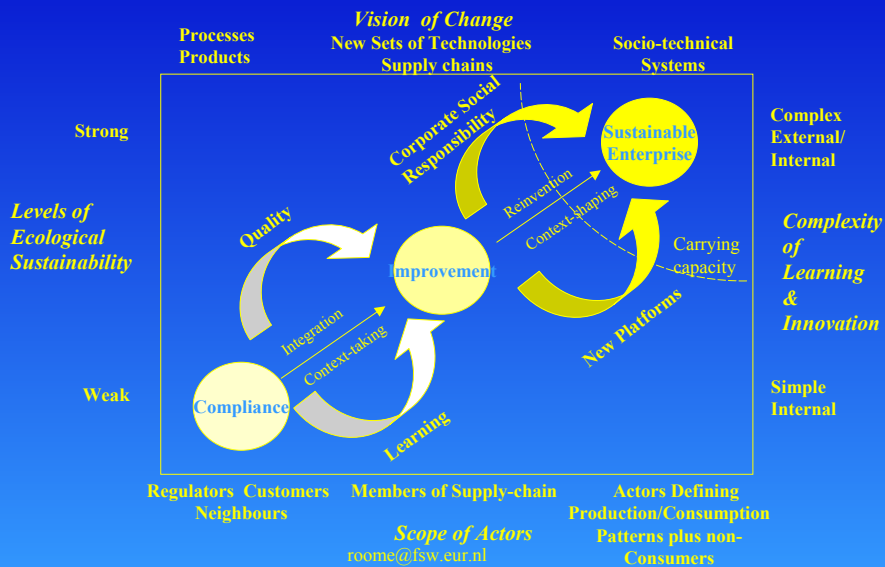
Vision of Change

Processes
Products

New Sets of Technologies
Supply chains

Socio-technical
Systems

Strong

Complex
External/
Internal

Levels of
Ecological
Sustainability

Complexity
of
Learning
&
Innovation

Corporate Social
Responsibility

Sustainable
Enterprise

Quality

Reinvention

Context-shaping

Carrying
capacity

Improvement

Integration

Context-taking

New Platforms

Weak

Compliance

Learning

Simple
Internal

Regulators Customers
Neighbours

Members of Supply-chain

Actors Defining
Production/Consumption
Patterns plus non-
Consumers

Scope of Actors

roome@fsw.eur.nl